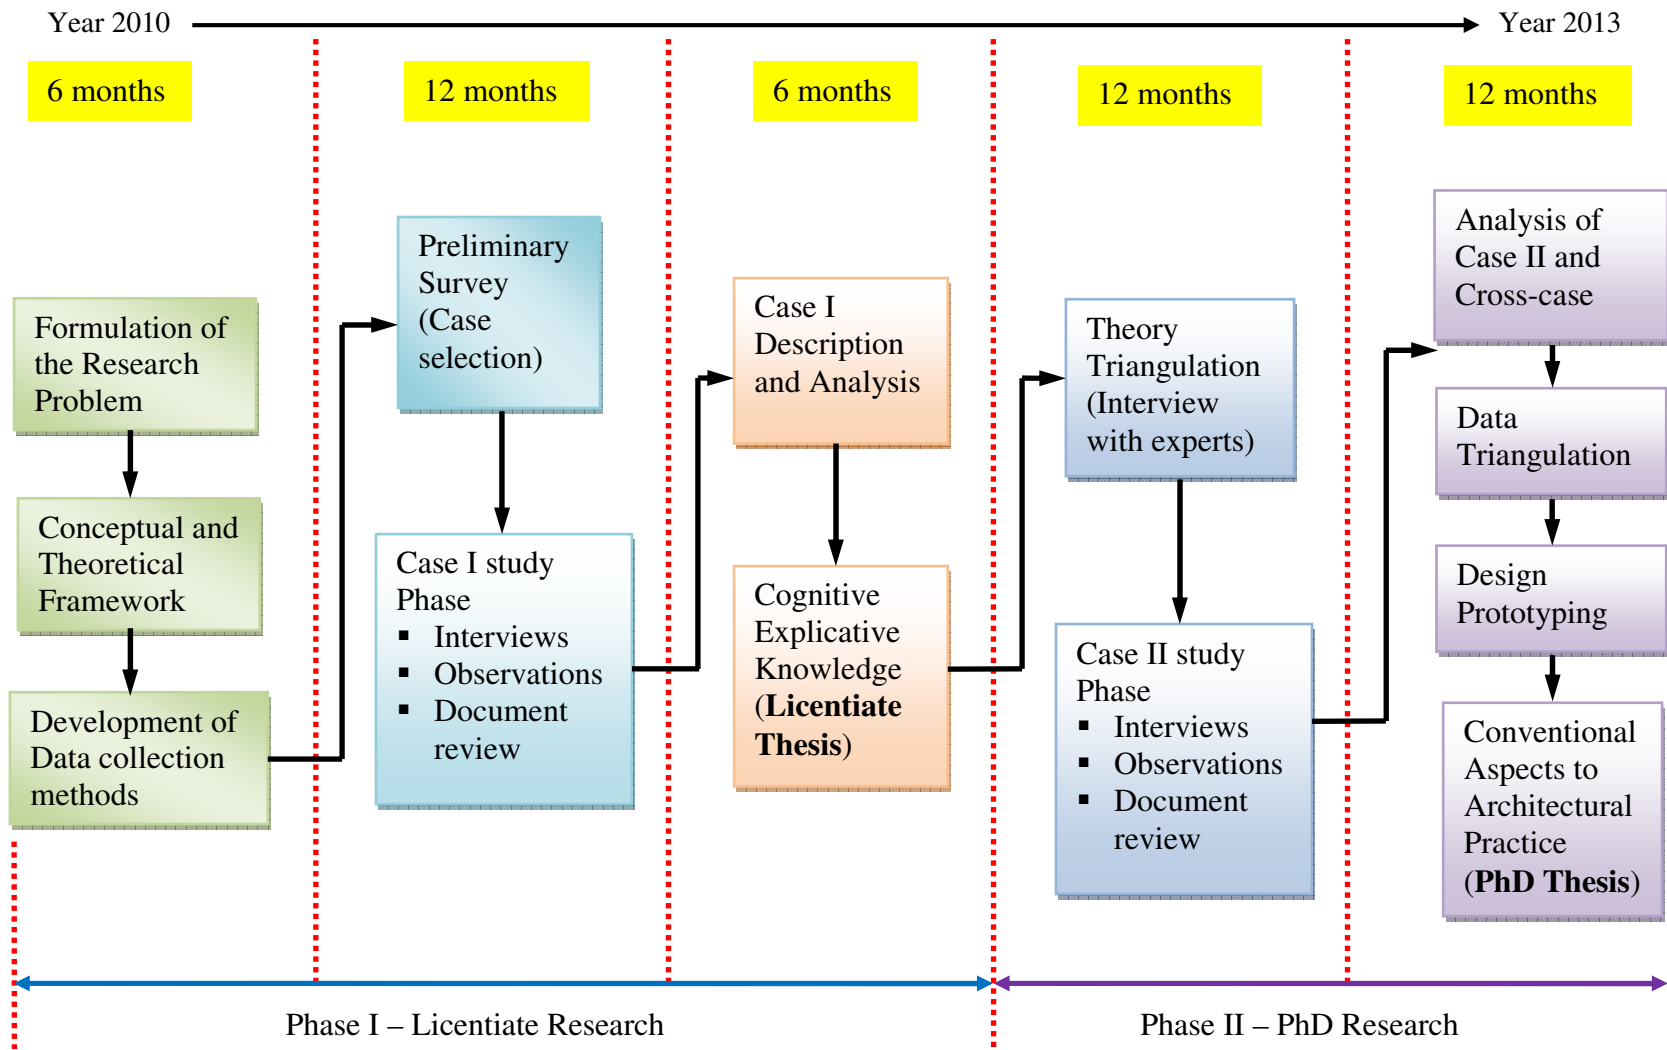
Year 2010

Year 2013

6 months

12 months

6 months

12 months

12 months

Formulation of the Research Problem

Conceptual and Theoretical Framework

Development of Data collection methods

Preliminary Survey (Case selection)

Case I study Phase
- Interviews
- Observations
- Document review

Case I Description and Analysis

Cognitive Explicative Knowledge (**Licentiate Thesis**)

Theory Triangulation (Interview with experts)

Case II study Phase
- Interviews
- Observations
- Document review

Analysis of Case II and Cross-case

Data Triangulation

Design Prototyping

Conventional Aspects to Architectural Practice (**PhD Thesis**)

Phase I – Licentiate Research

Phase II – PhD Research